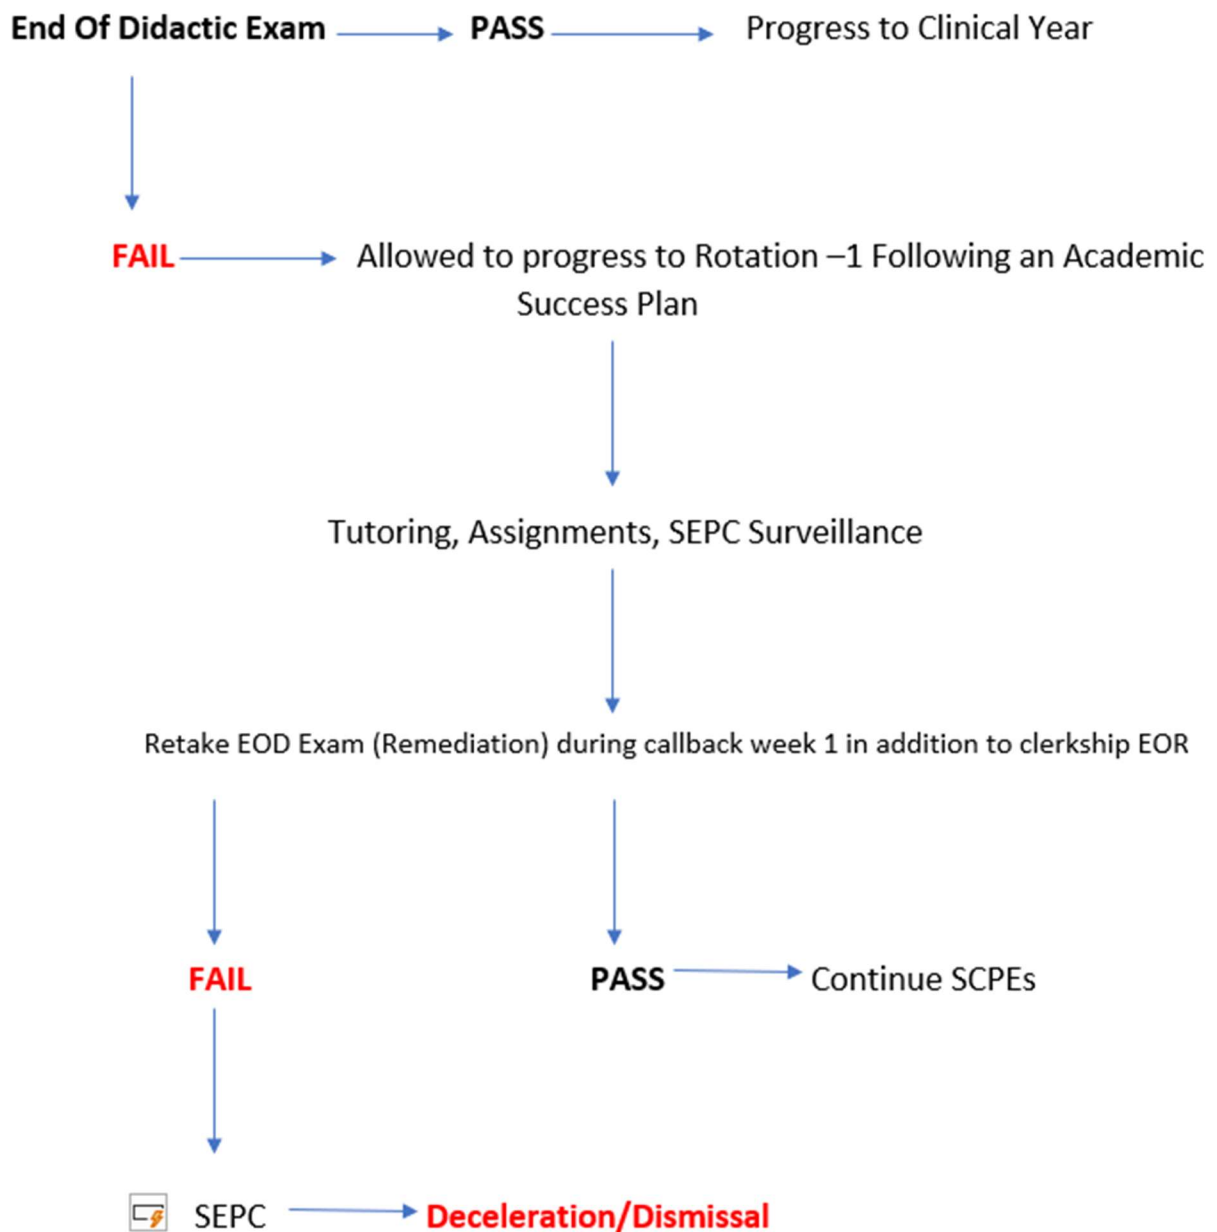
End Of Didactic Exam PASS Progress to Clinical Year

FAIL Allowed to progress to Rotation –1 Following an Academic Success Plan

Tutoring, Assignments, SEPC Surveillance

Retake EOD Exam (Remediation) during callback week 1 in addition to clerkship EOR

FAIL

PASS Continue SCPEs

SEPC Deceleration/Dismissal